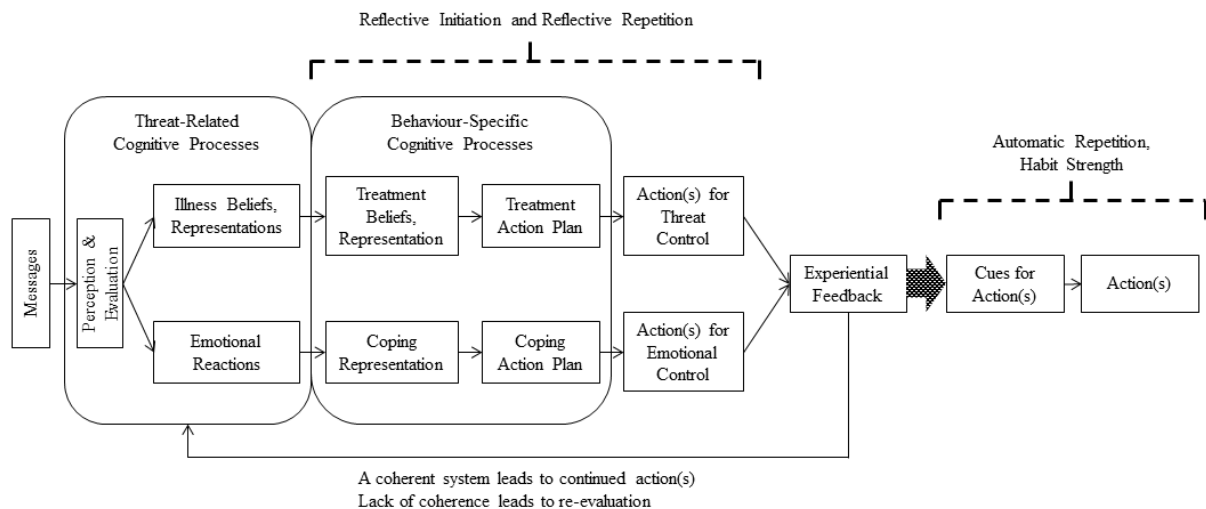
Reflective Initiation and Reflective Repetition

Threat-Related Cognitive Processes

Behaviour-Specific Cognitive Processes

Automatic Repetition, Habit Strength

Messages

Perception & Evaluation

Illness Beliefs, Representations

Emotional Reactions

Treatment Beliefs, Representation

Treatment Action Plan

Coping Representation

Coping Action Plan

Action(s) for Threat Control

Action(s) for Emotional Control

Experiential Feedback

Cues for Action(s)

Action(s)

A coherent system leads to continued action(s)
Lack of coherence leads to re-evaluation